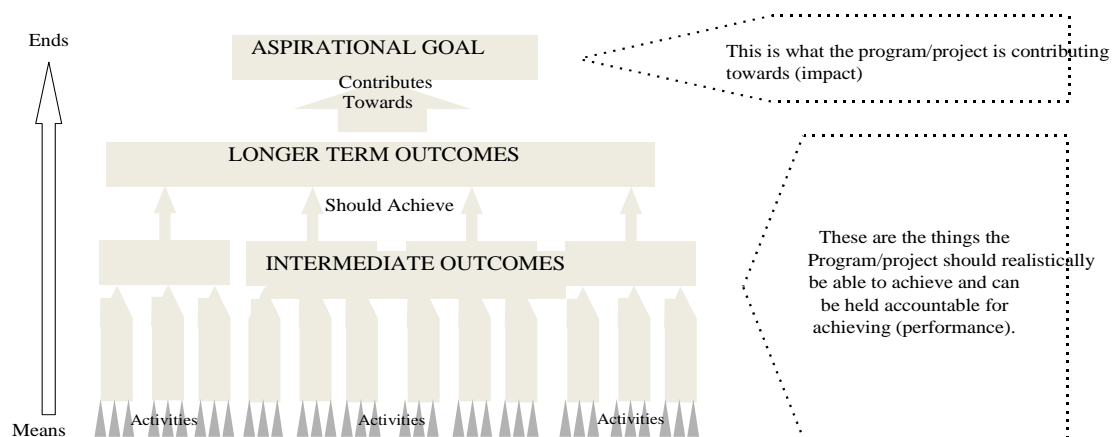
Ends

ASPIRATIONAL GOAL

Contributes Towards

This is what the program/project is contributing towards (impact)

LONGER TERM OUTCOMES

Should Achieve

INTERMEDIATE OUTCOMES

These are the things the Program/project should realistically be able to achieve and can be held accountable for achieving (performance).

Means

Activities

Activities

Activities